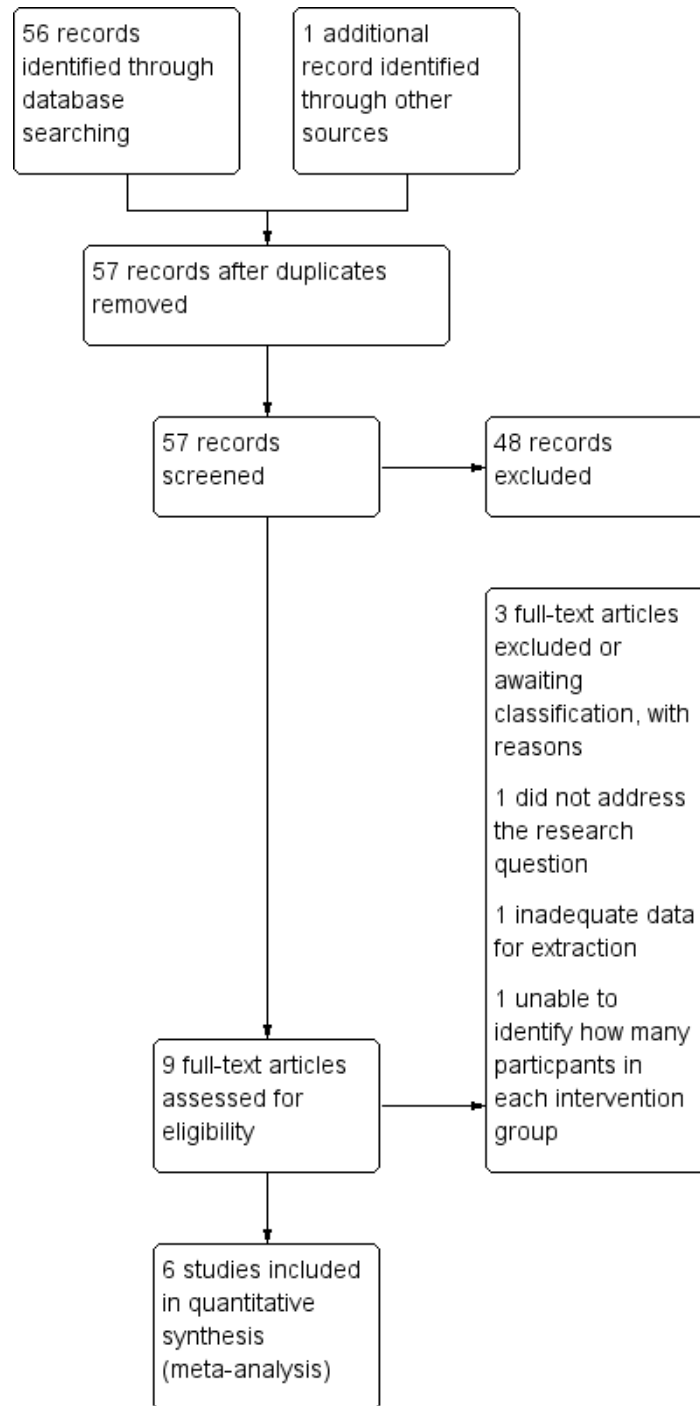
56 records identified through database searching

1 additional record identified through other sources

57 records after duplicates removed

57 records screened

48 records excluded

3 full-text articles excluded or awaiting classification, with reasons

1 did not address the research question

1 inadequate data for extraction

1 unable to identify how many particpants in each intervention group

9 full-text articles assessed for eligibility

6 studies included in quantitative synthesis (meta-analysis)